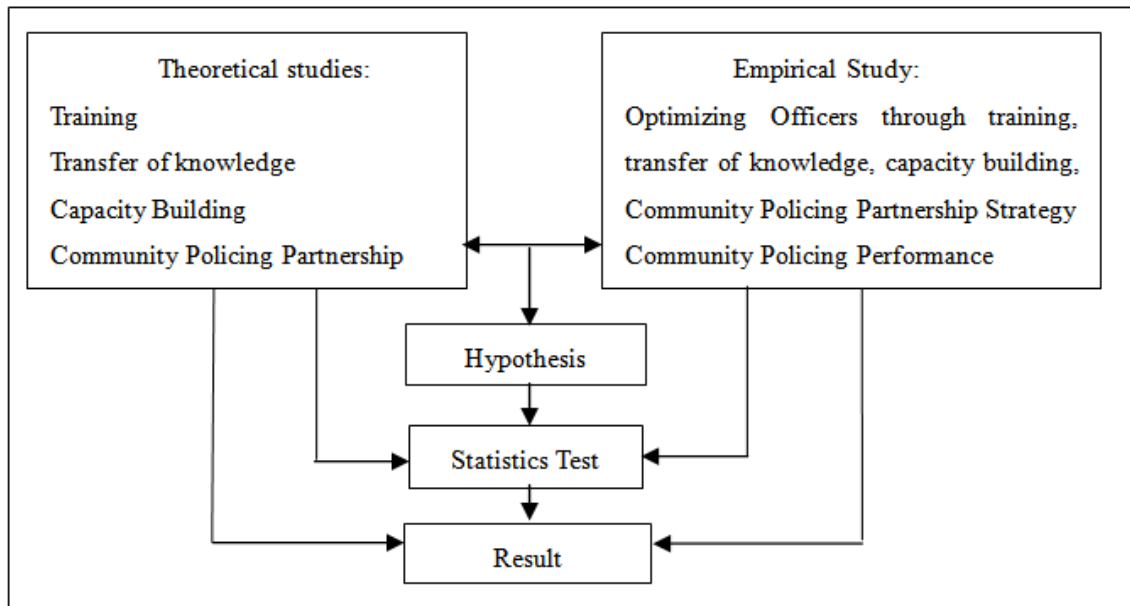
Theoretical studies:
Training
Transfer of knowledge
Capacity Building
Community Policing Partnership

Empirical Study:
Optimizing Officers through training, transfer of knowledge, capacity building, Community Policing Partnership Strategy Community Policing Performance

Hypothesis

Statistics Test

Result